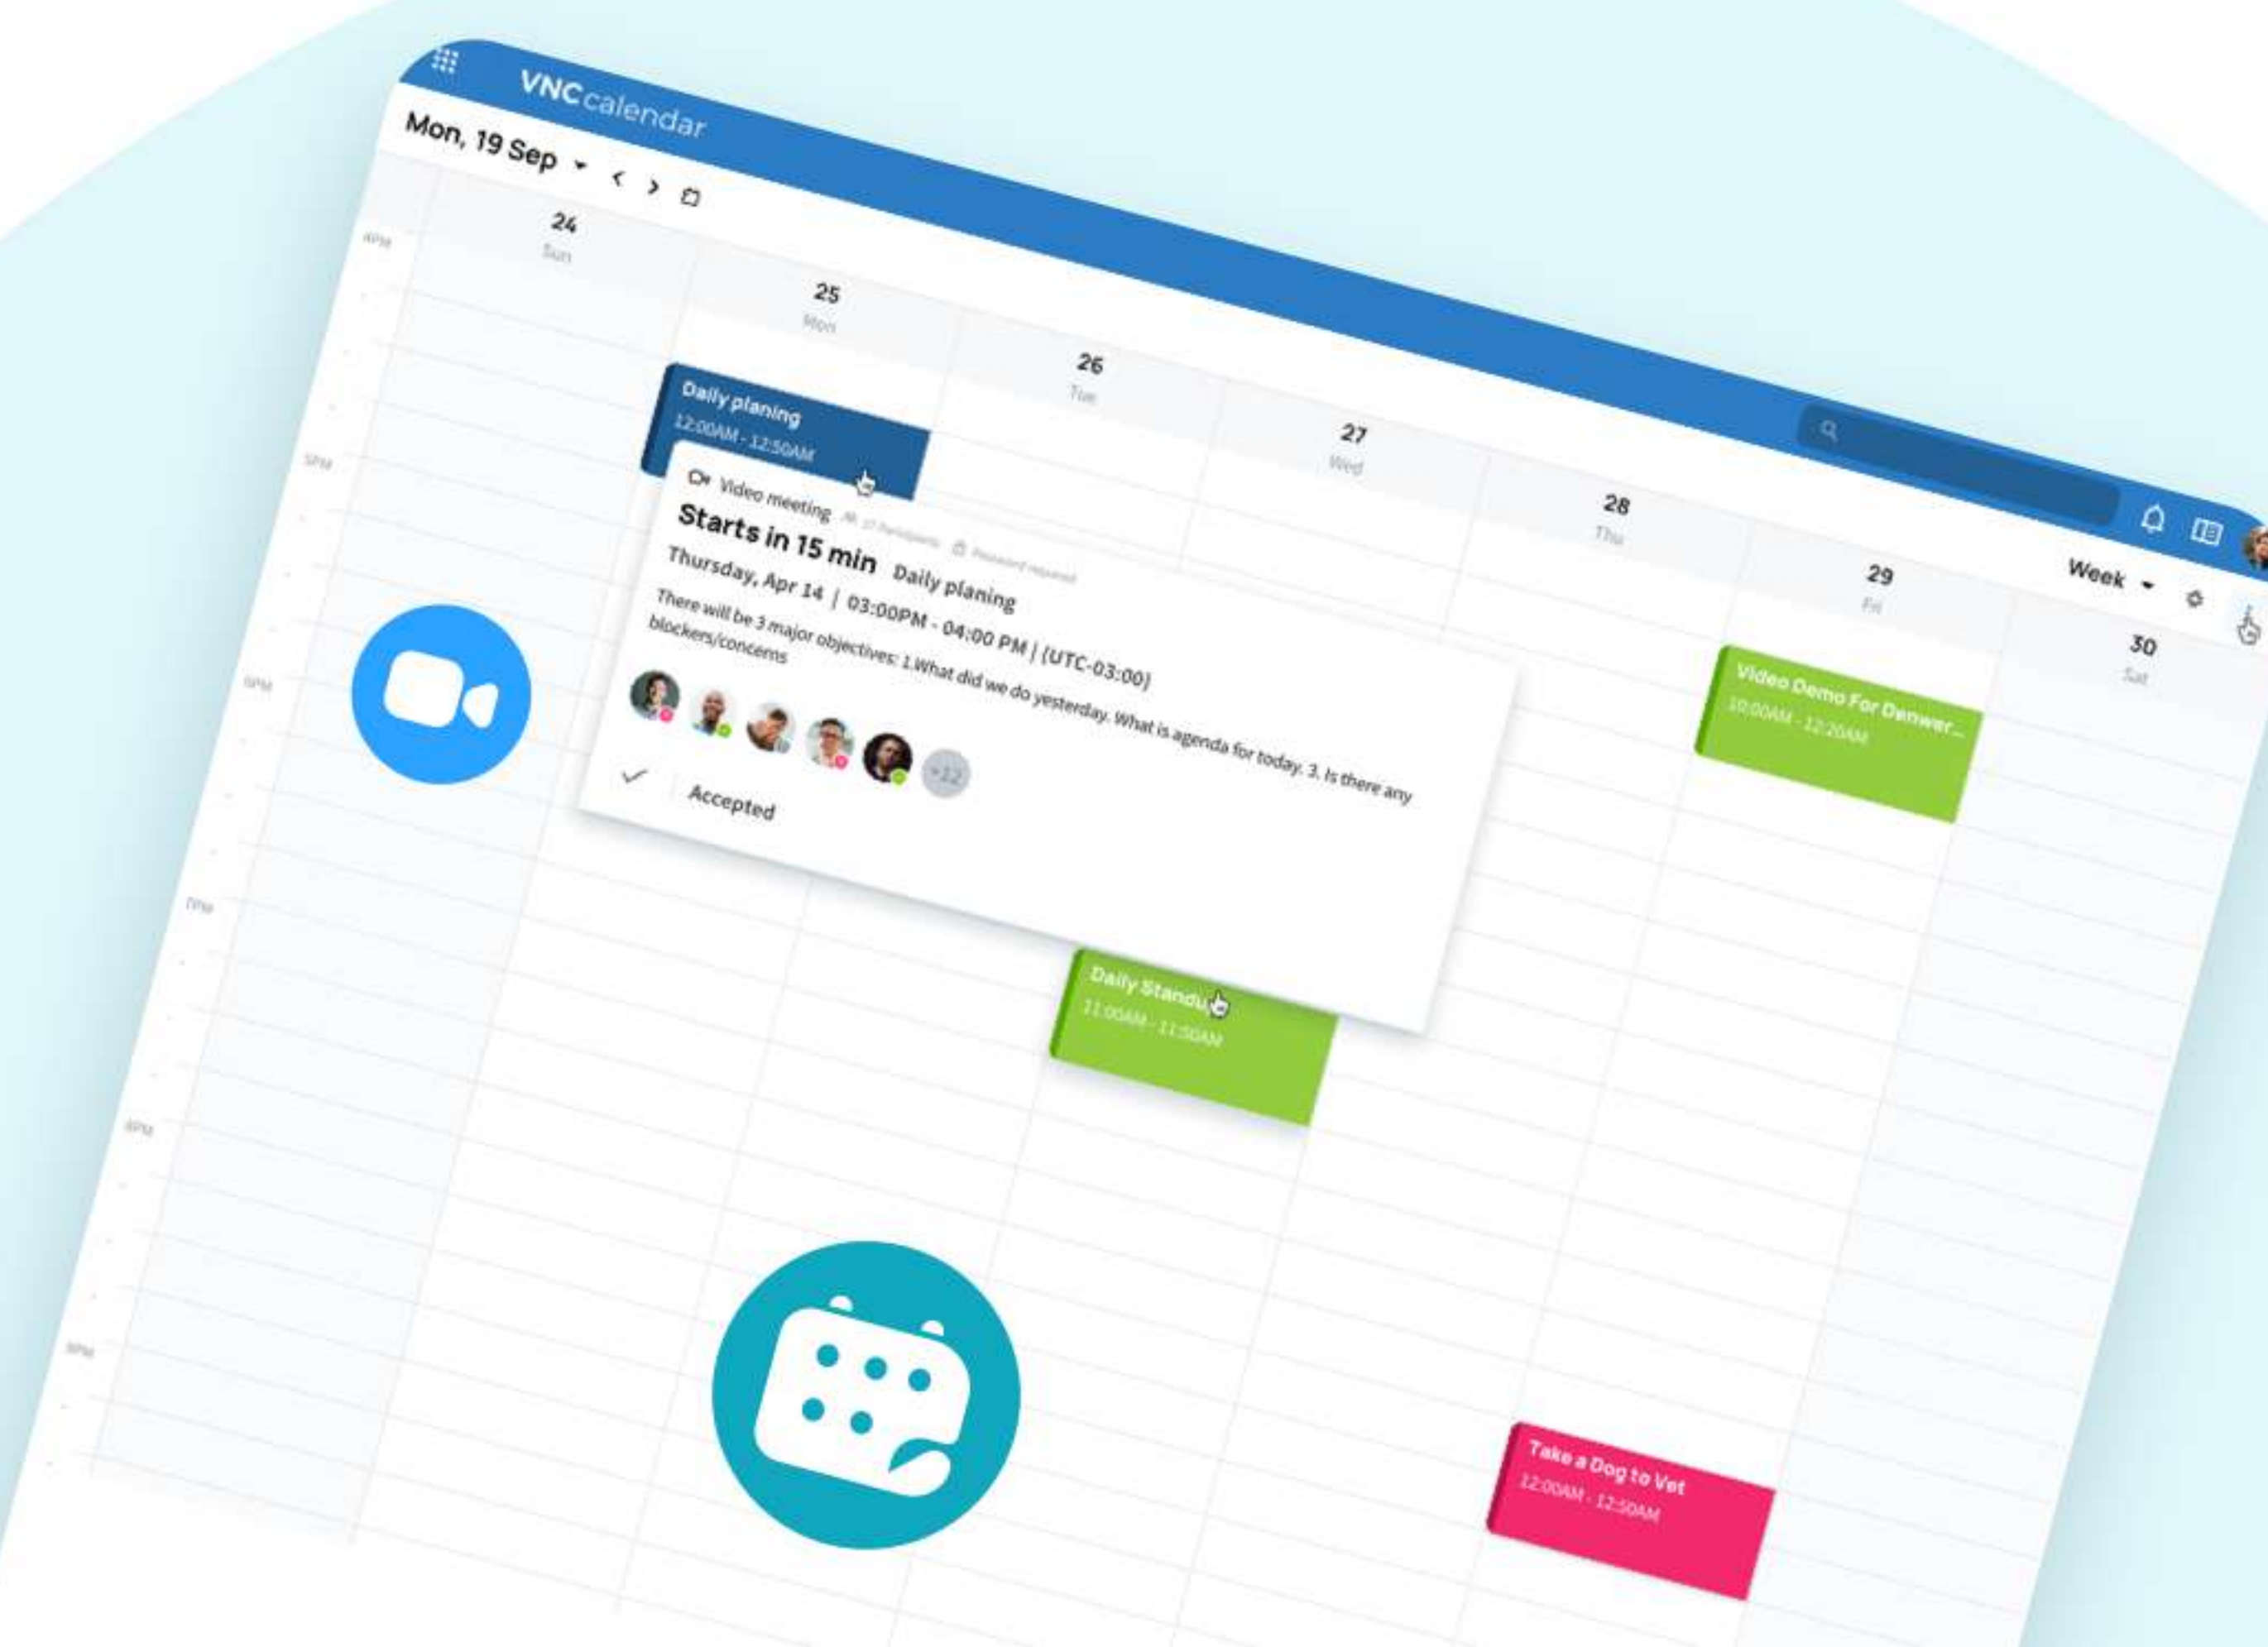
VNCcalendar

Mon, 19 Sep

Week

24
Sun

25
Mon

26
Tue

27
Wed

28
Thu

29
Fri

30
Sat

4PM

5PM

6PM

7PM

8PM

9PM

Daily planing
12:00AM - 12:50AM

Video meeting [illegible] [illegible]

Starts in 15 min Daily planing

Thursday, Apr 14 | 03:00PM - 04:00 PM | (UTC-03:00)

There will be 3 major objectives: 1.What did we do yesterday. What is agenda for today. 3. Is there any blockers/concerns

+12

Accepted

Video Demo For Denwer...
10:00AM - 12:20AM

Daily Standu
11:00AM - 11:50AM

Take a Dog to Vet
12:00AM - 12:50AM